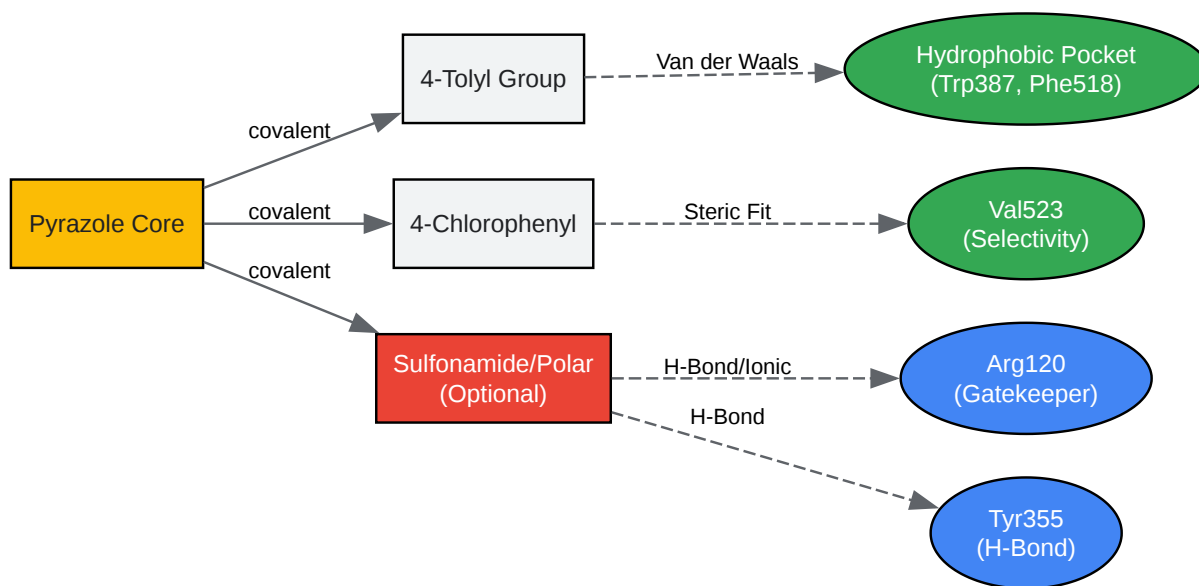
Pyrazole Core

covalent

4-Tolyl Group

Van der Waals

Hydrophobic Pocket
(Trp387, Phe518)

covalent

4-Chlorophenyl

Steric Fit

Val523
(Selectivity)

covalent

Sulfonamide/Polar
(Optional)

H-Bond/Ionic

Arg120
(Gatekeeper)

H-Bond

Tyr355
(H-Bond)